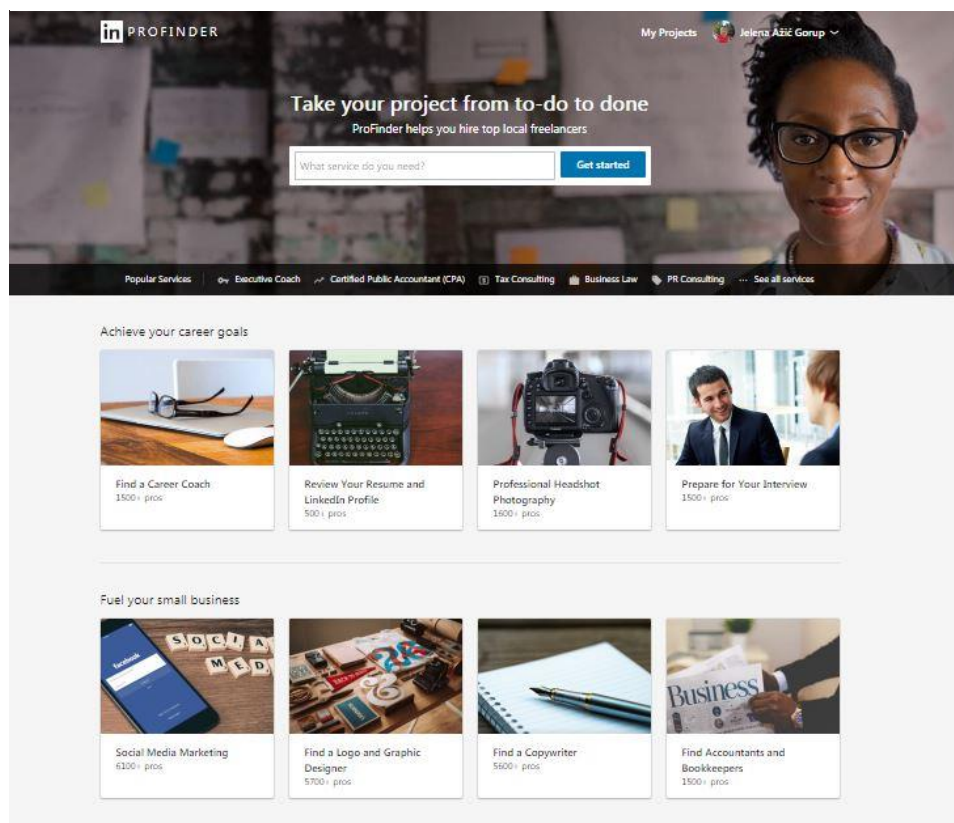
in PROFINDER

My Projects Jelena Ažić Gorup

Take your project from to-do to done

ProFinder helps you hire top local freelancers

What service do you need?

Get started

Popular Services | Executive Coach | Certified Public Accountant (CPA) | Tax Consulting | Business Law | PR Consulting | ··· See all services

Achieve your career goals

Find a Career Coach
1500+ pros

Review Your Resume and LinkedIn Profile
500+ pros

Professional Headshot Photography
1600+ pros

Prepare for Your Interview
1500+ pros

Fuel your small business

SOCIA MED

facebook

Social Media Marketing
6100+ pros

Find a Logo and Graphic Designer
5700+ pros

Find a Copywriter
5600+ pros

Business

Find Accountants and Bookkeepers
1500+ pros